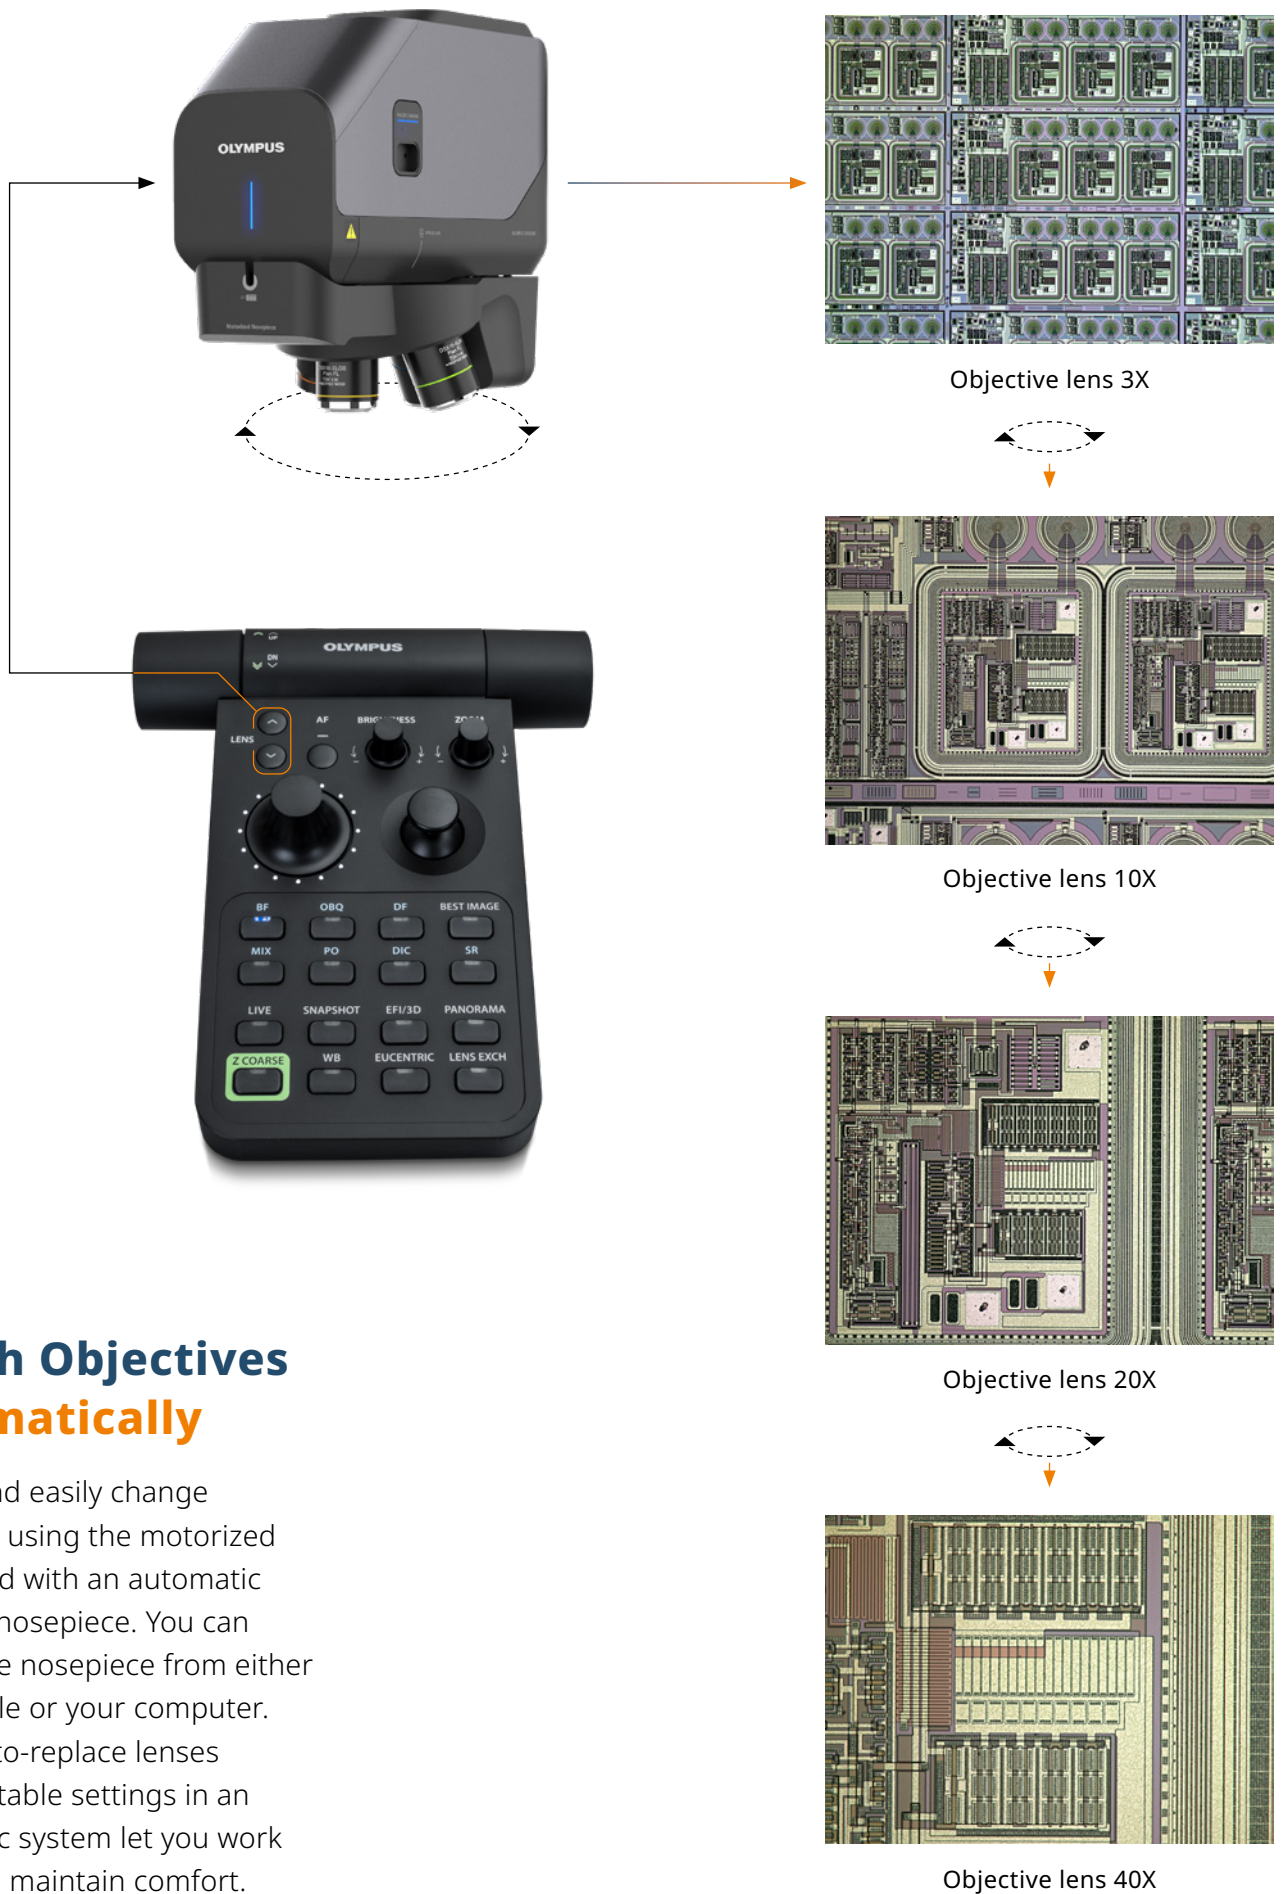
OLYMPUS

OLYMPUS

LENS

AF

BRIG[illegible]ESS

ZO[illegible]

BF

OBQ

DF

BEST IMAGE

MIX

PO

DIC

SR

LIVE

SNAPSHOT

EFI/3D

PANORAMA

Z COARSE

WB

EUCENTRIC

LENS EXCH

Objective lens 3X

Objective lens 10X

Objective lens 20X

Objective lens 40X

h Objectives
natically

d easily change using the motorized d with an automatic nosepiece. You can e nosepiece from either le or your computer. to-replace lenses table settings in an c system let you work maintain comfort.